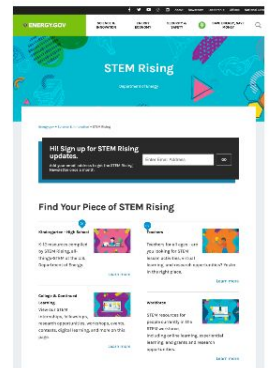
ENERGY.GOV

STEM Rising

Department of Energy

Hi! Sign up for STEM Rising updates.

Enter Email Address

GO

Find Your Piece of STEM Rising

Kindergarten - High School

LEARN MORE

Teachers

LEARN MORE

College & Continued Learning

LEARN MORE

Weekdays

LEARN MORE